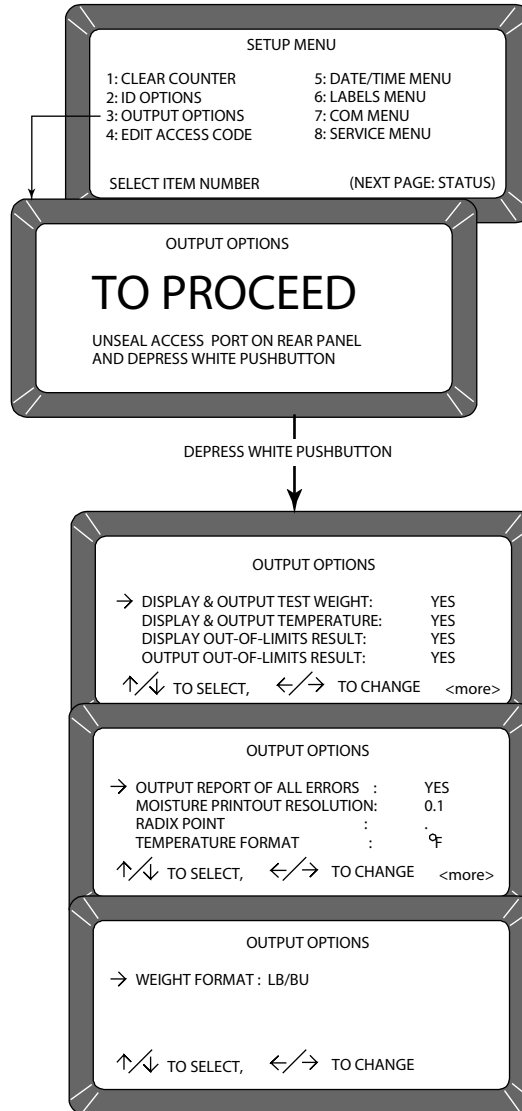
SETUP MENU

1: CLEAR COUNTER
2: ID OPTIONS
3: OUTPUT OPTIONS
4: EDIT ACCESS CODE

5: DATE/TIME MENU
6: LABELS MENU
7: COM MENU
8: SERVICE MENU

SELECT ITEM NUMBER (NEXT PAGE: STATUS)

OUTPUT OPTIONS

TO PROCEED

UNSEAL ACCESS PORT ON REAR PANEL AND DEPRESS WHITE PUSHBUTTON

DEPRESS WHITE PUSHBUTTON

OUTPUT OPTIONS

→ DISPLAY & OUTPUT TEST WEIGHT: YES
DISPLAY & OUTPUT TEMPERATURE: YES
DISPLAY OUT-OF-LIMITS RESULT: YES
OUTPUT OUT-OF-LIMITS RESULT: YES

↑/↓ TO SELECT, ←/→ TO CHANGE <more>

OUTPUT OPTIONS

→ OUTPUT REPORT OF ALL ERRORS : YES
MOISTURE PRINTOUT RESOLUTION: 0.1
RADIX POINT : .
TEMPERATURE FORMAT : °F

↑/↓ TO SELECT, ←/→ TO CHANGE <more>

OUTPUT OPTIONS

→ WEIGHT FORMAT : LB/BU

↑/↓ TO SELECT, ←/→ TO CHANGE